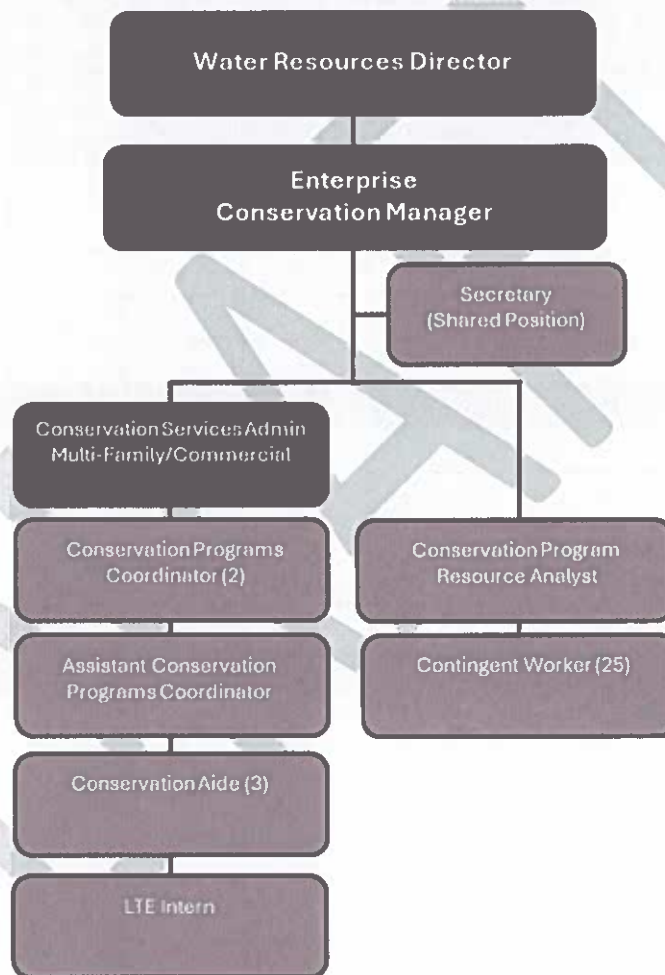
Water Resources Director

Enterprise Conservation Manager

Secretary (Shared Position)

Conservation Services Admin Multi-Family/Commercial

Conservation Programs Coordinator (2)

Assistant Conservation Programs Coordinator

Conservation Aide (3)

LTE Intern

Conservation Program Resource Analyst

Contingent Worker (25)